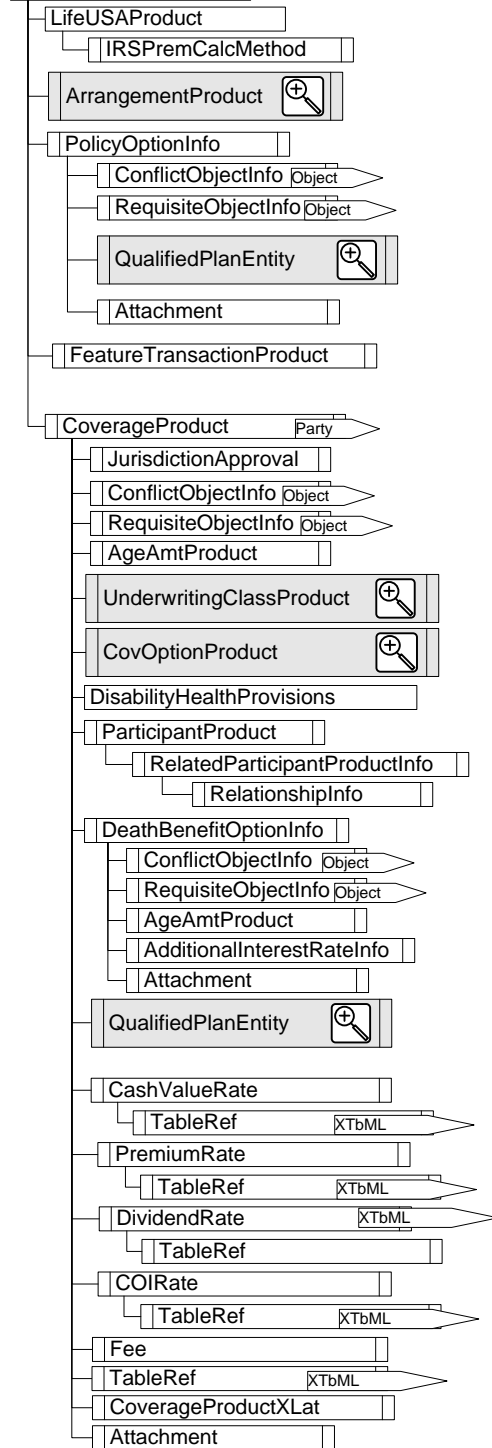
LifeUSAProduct
IRSPremCalcMethod
ArrangementProduct
PolicyOptionInfo
ConflictObjectInfo Object
RequisiteObjectInfo Object
QualifiedPlanEntity
Attachment
FeatureTransactionProduct
CoverageProduct Party
JurisdictionApproval
ConflictObjectInfo Object
RequisiteObjectInfo Object
AgeAmtProduct
UnderwritingClassProduct
CovOptionProduct
DisabilityHealthProvisions
ParticipantProduct
RelatedParticipantProductInfo
RelationshipInfo
DeathBenefitOptionInfo
ConflictObjectInfo Object
RequisiteObjectInfo Object
AgeAmtProduct
AdditionalInterestRateInfo
Attachment
QualifiedPlanEntity
CashValueRate
TableRef XTbML
PremiumRate
TableRef XTbML
DividendRate XTbML
TableRef
COIRate
TableRef XTbML
Fee
TableRef XTbML
CoverageProductXLat
Attachment